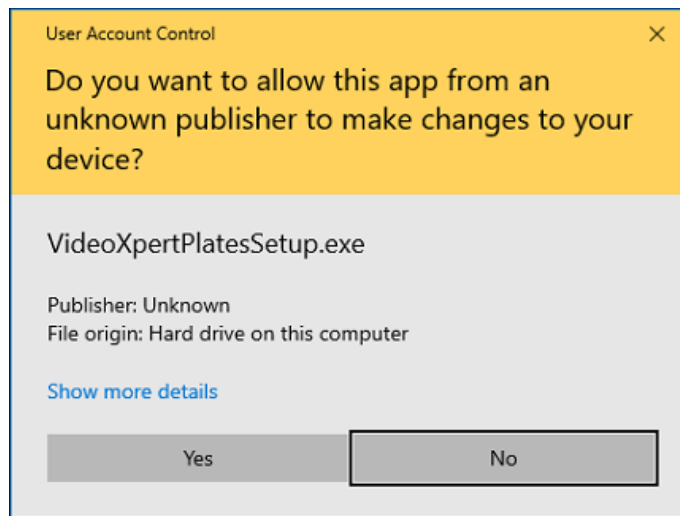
User Account Control

Do you want to allow this app from an unknown publisher to make changes to your device?

VideoXpertPlatesSetup.exe

Publisher: Unknown
File origin: Hard drive on this computer

Show more details

Yes

No